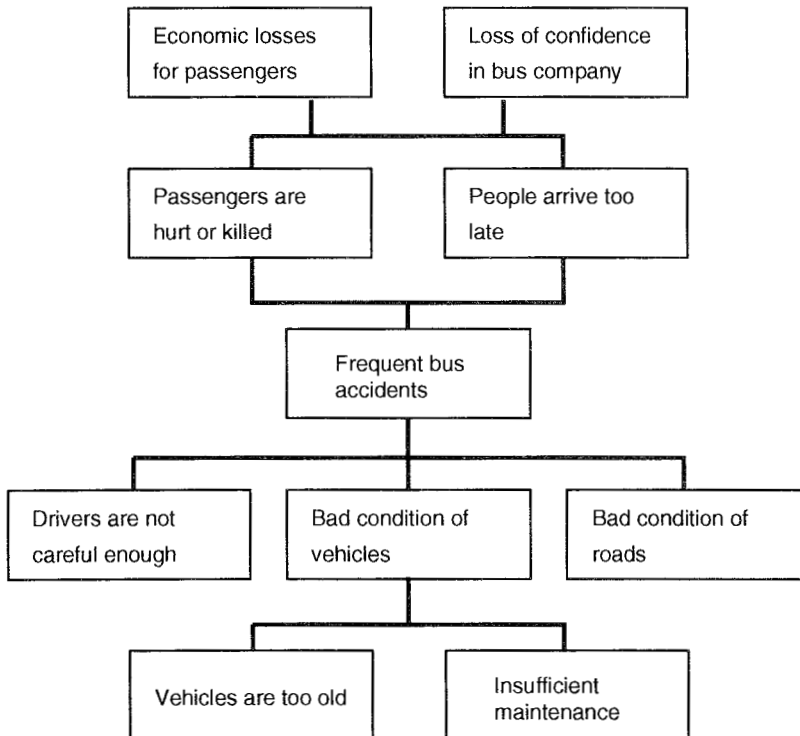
Economic losses for passengers

Loss of confidence in bus company

Passengers are hurt or killed

People arrive too late

Frequent bus accidents

Drivers are not careful enough

Bad condition of vehicles

Bad condition of roads

Vehicles are too old

Insufficient maintenance